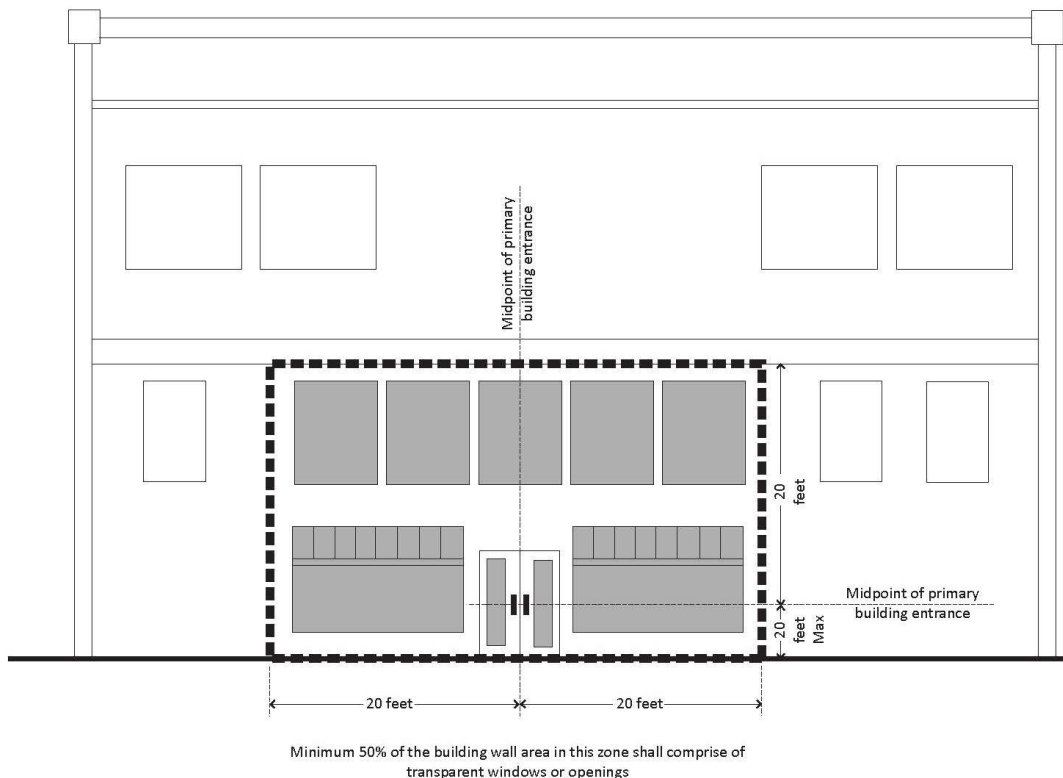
Midpoint of primary building entrance

20 feet

Midpoint of primary building entrance

20 feet Max

20 feet

20 feet

Minimum 50% of the building wall area in this zone shall comprise of transparent windows or openings